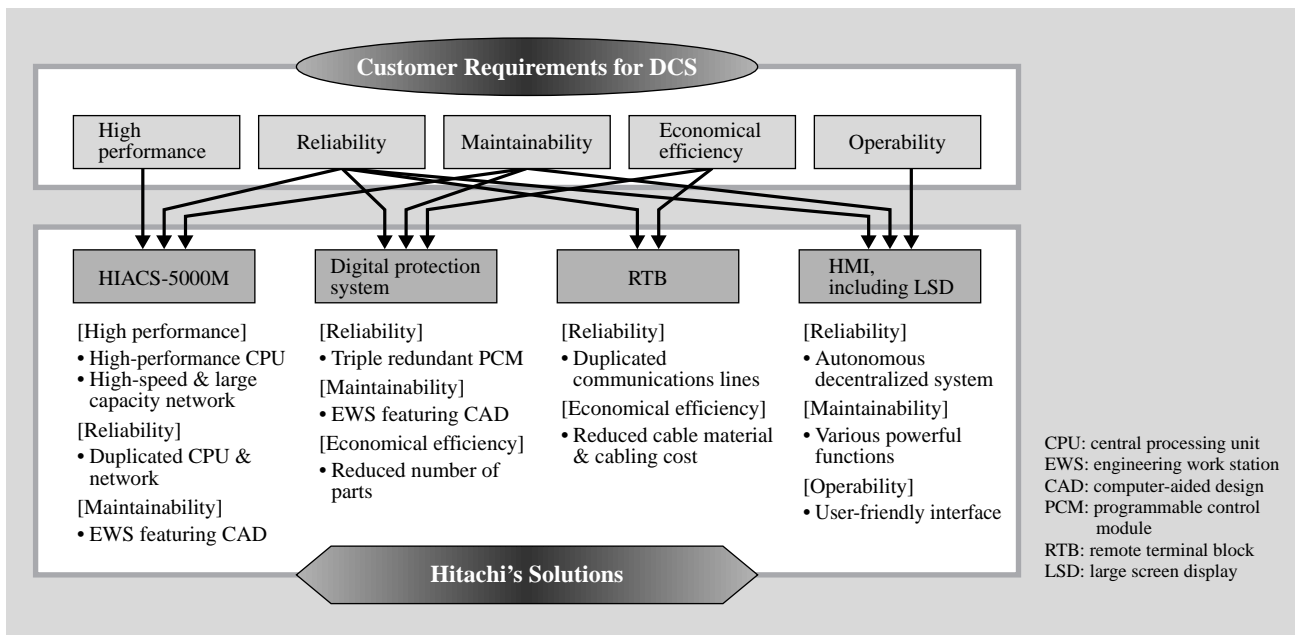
Customer Requirements for DCS

High performance

Reliability

Maintainability

Economical efficiency

Operability

HIACS-5000M

Digital protection system

RTB

HMI, including LSD

[High performance]
• High-performance CPU
• High-speed & large capacity network
[Reliability]
• Duplicated CPU & network
[Maintainability]
• EWS featuring CAD

[Reliability]
• Triple redundant PCM
[Maintainability]
• EWS featuring CAD
[Economical efficiency]
• Reduced number of parts

[Reliability]
• Duplicated communications lines
[Economical efficiency]
• Reduced cable material & cabling cost

[Reliability]
• Autonomous decentralized system
[Maintainability]
• Various powerful functions
[Operability]
• User-friendly interface

Hitachi's Solutions

CPU: central processing unit
EWS: engineering work station
CAD: computer-aided design
PCM: programmable control module
RTB: remote terminal block
LSD: large screen display